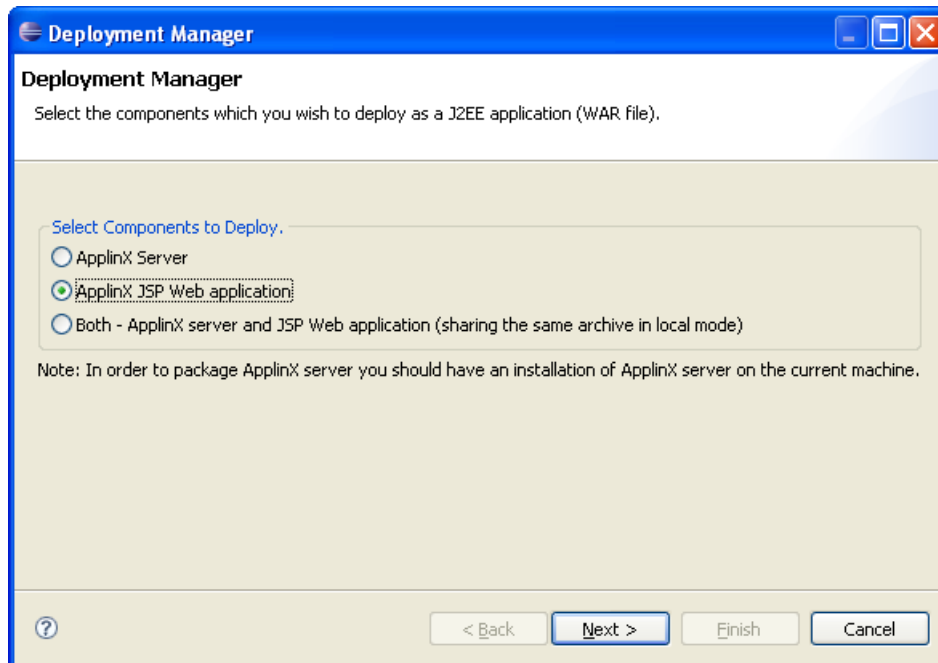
Deployment Manager

Deployment Manager

Select the components which you wish to deploy as a J2EE application (WAR file).

Select Components to Deploy.

ApplinX Server

ApplinX JSP Web application

Both - ApplinX server and JSP Web application (sharing the same archive in local mode)

Note: In order to package ApplinX server you should have an installation of ApplinX server on the current machine.

?

< Back

Next >

Finish

Cancel